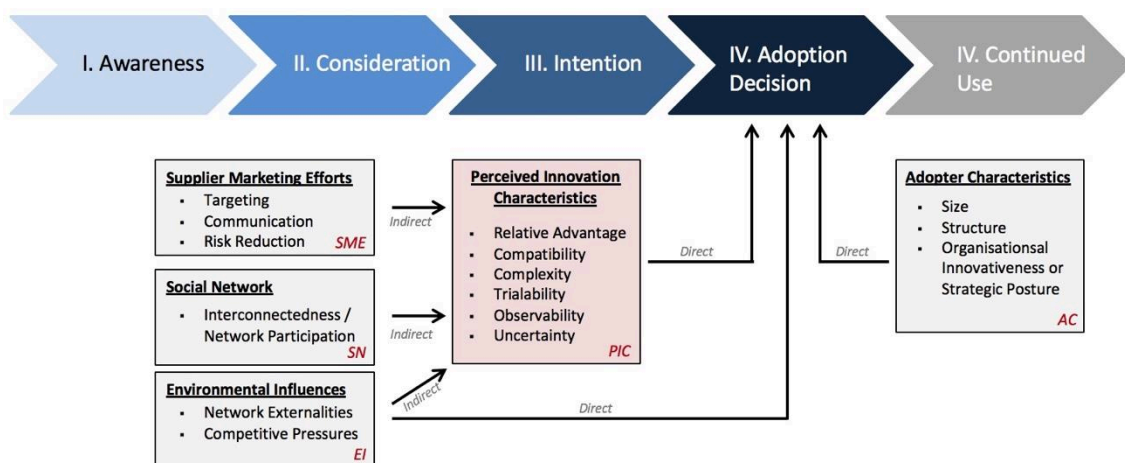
I. Awareness

II. Consideration

III. Intention

IV. Adoption Decision

IV. Continued Use

Supplier Marketing Efforts
- Targeting
- Communication
- Risk Reduction
SME

Indirect

Social Network
- Interconnectedness / Network Participation
SN

Indirect

Environmental Influences
- Network Externalities
- Competitive Pressures
EI

Indirect

Direct

Perceived Innovation Characteristics
- Relative Advantage
- Compatibility
- Complexity
- Trialability
- Observability
- Uncertainty
PIC

Direct

Direct

Adopter Characteristics
- Size
- Structure
- Organisationsal Innovativeness or Strategic Posture
AC